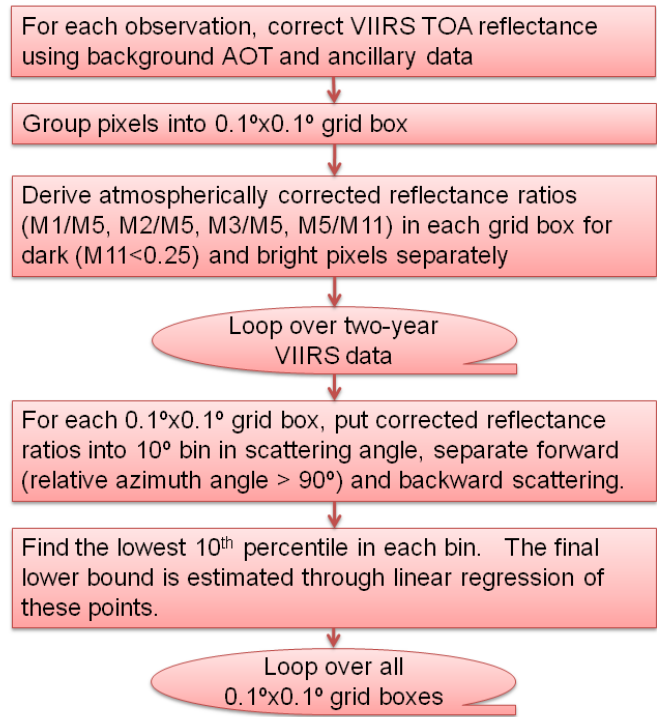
For each observation, correct VIIRS TOA reflectance using background AOT and ancillary data

Group pixels into 0.1ºx0.1º grid box

Derive atmospherically corrected reflectance ratios (M1/M5, M2/M5, M3/M5, M5/M11) in each grid box for dark (M11<0.25) and bright pixels separately

Loop over two-year VIIRS data

For each 0.1ºx0.1º grid box, put corrected reflectance ratios into 10º bin in scattering angle, separate forward (relative azimuth angle > 90º) and backward scattering.

Find the lowest 10$^{th}$ percentile in each bin. The final lower bound is estimated through linear regression of these points.

Loop over all 0.1ºx0.1º grid boxes